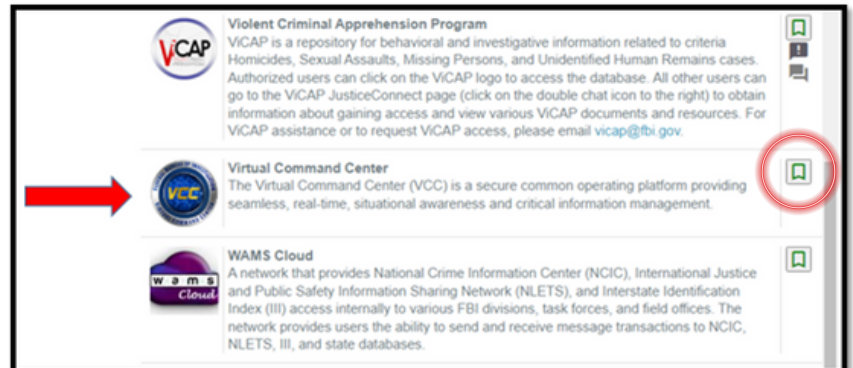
ViCAP

Violent Criminal Apprehension Program

ViCAP is a repository for behavioral and investigative information related to criteria Homicides, Sexual Assaults, Missing Persons, and Unidentified Human Remains cases. Authorized users can click on the ViCAP logo to access the database. All other users can go to the ViCAP JusticeConnect page (click on the double chat icon to the right) to obtain information about gaining access and view various ViCAP documents and resources. For ViCAP assistance or to request ViCAP access, please email vicap@fbi.gov.

VCC

Virtual Command Center

The Virtual Command Center (VCC) is a secure common operating platform providing seamless, real-time, situational awareness and critical information management.

wams Cloud

WAMS Cloud

A network that provides National Crime Information Center (NCIC), International Justice and Public Safety Information Sharing Network (NLETS), and Interstate Identification Index (III) access internally to various FBI divisions, task forces, and field offices. The network provides users the ability to send and receive message transactions to NCIC, NLETS, III, and state databases.